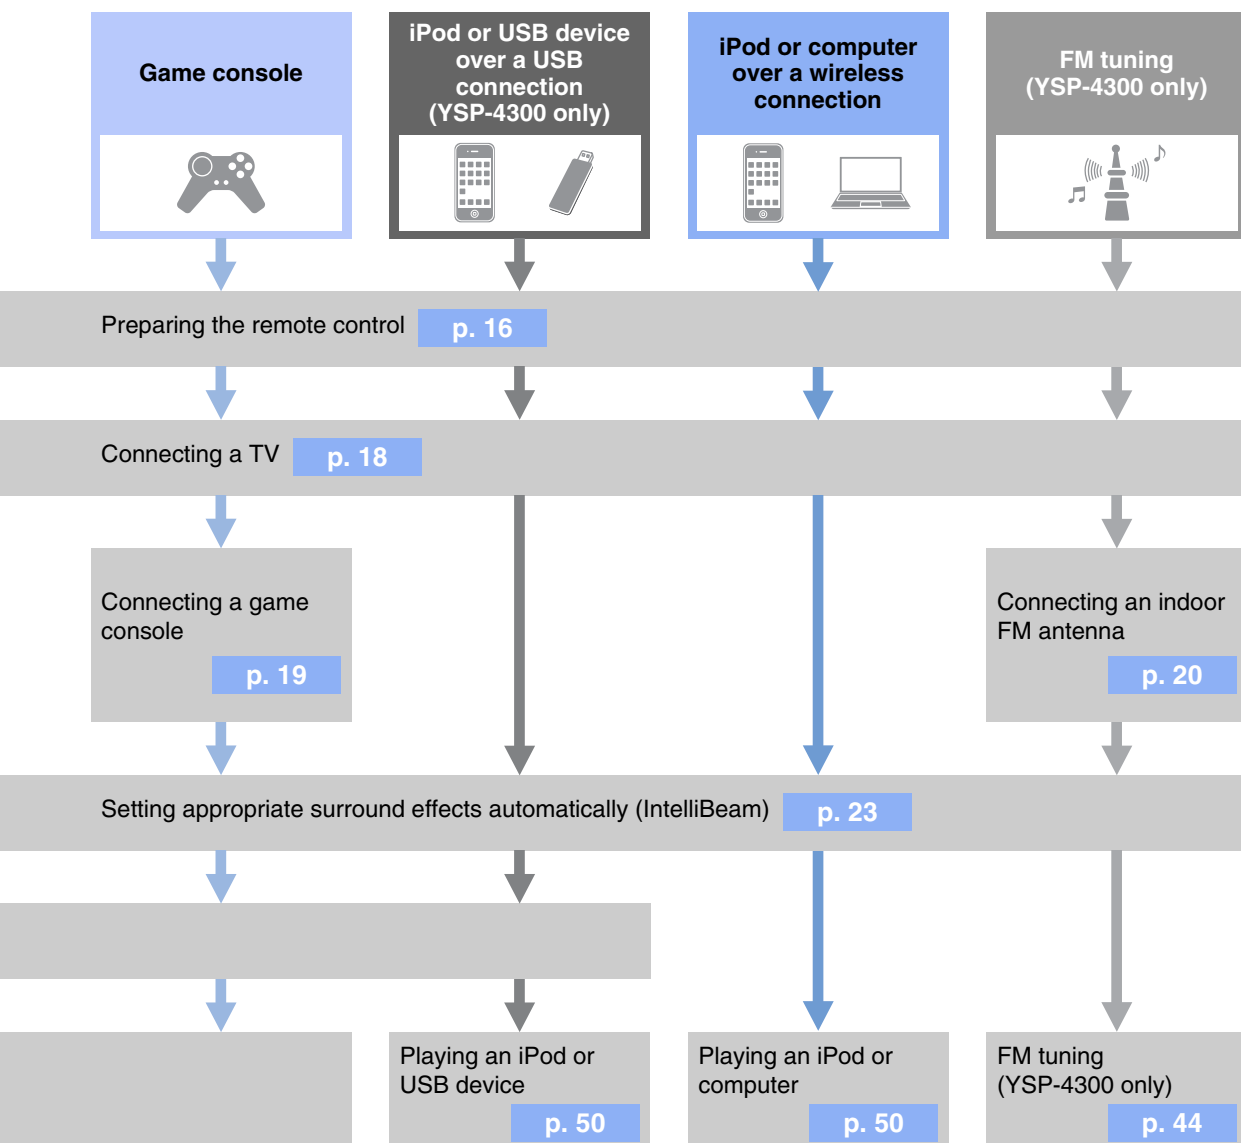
Game console

iPod or USB device over a USB connection (YSP-4300 only)

iPod or computer over a wireless connection

FM tuning (YSP-4300 only)

Preparing the remote control p. 16

Connecting a TV p. 18

Connecting a game console p. 19

Connecting an indoor FM antenna p. 20

Setting appropriate surround effects automatically (IntelliBeam) p. 23

Playing an iPod or USB device p. 50

Playing an iPod or computer p. 50

FM tuning (YSP-4300 only) p. 44